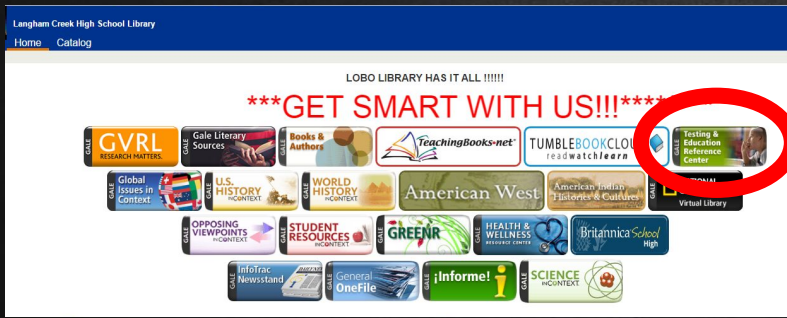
Langham Creek High School Library

Home Catalog

LOBO LIBRARY HAS IT ALL !!!!!!

***GET SMART WITH US!!!***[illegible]

GALE GVRL RESEARCH MATTERS.

GALE Gale Literary Sources

GALE Books & Authors

TeachingBooks•net

TUMBLEBOOKCLOU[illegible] readwatchlearn

GALE Testing & Education Reference Center

GALE Global Issues in Context

GALE U.S. HISTORY IN CONTEXT

GALE WORLD HISTORY IN CONTEXT

American West

American Indian Histories & Cultures

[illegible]TIONAL Virtual Library

GALE OPPOSING VIEWPOINTS IN CONTEXT

GALE STUDENT RESOURCES IN CONTEXT

GALE GREENR

GALE HEALTH & WELLNESS RESOURCE CENTER

Britannica School High

GALE InfoTrac Newsstand

GALE General OneFile

GALE ¡Informe!

GALE SCIENCE IN CONTEXT